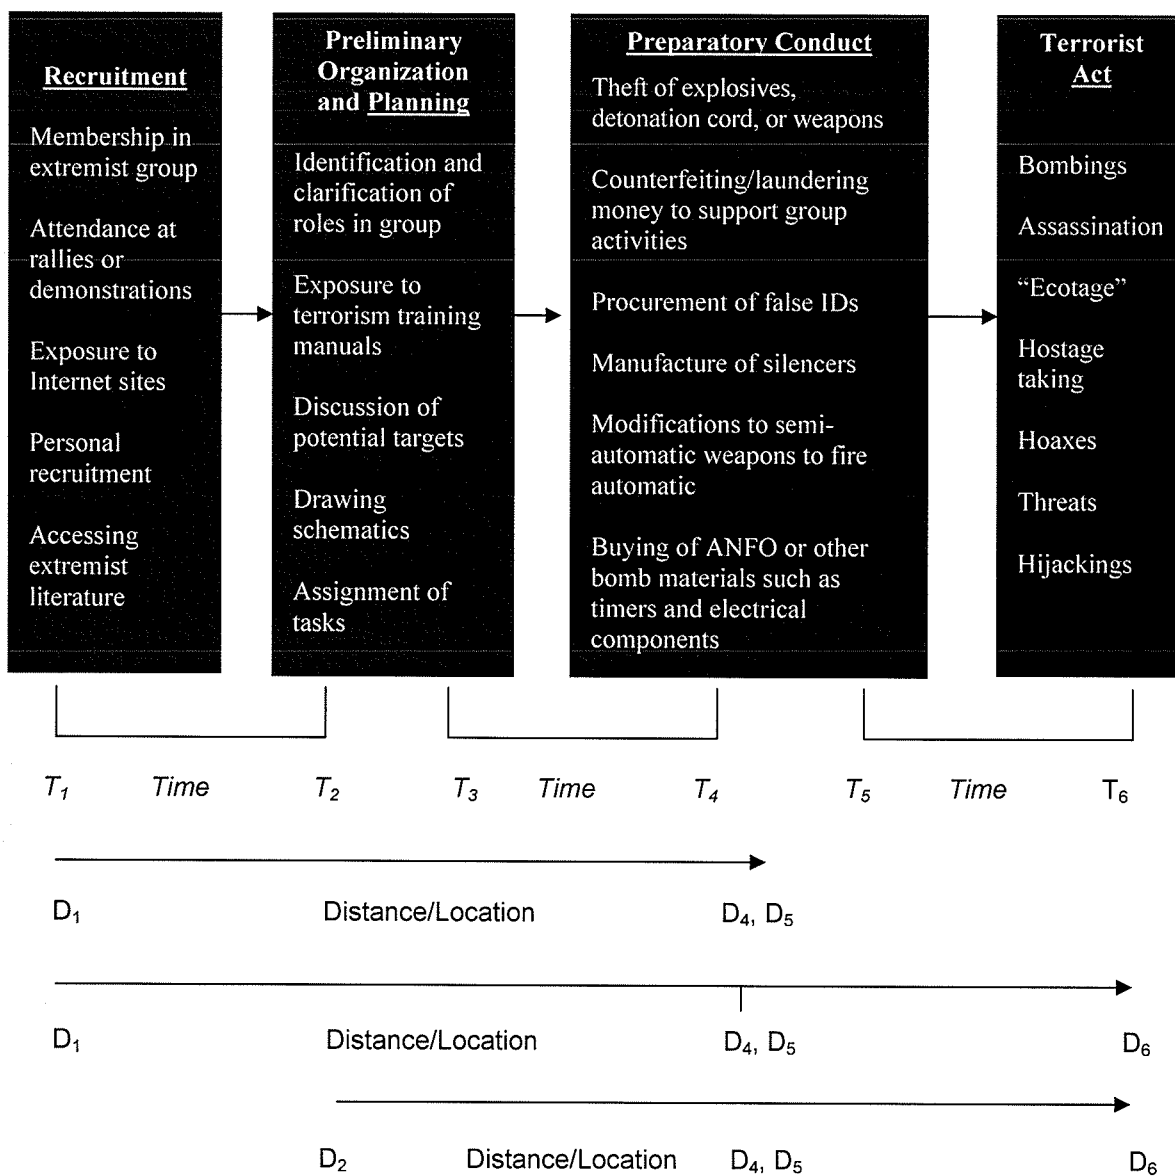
Recruitment

Membership in extremist group

Attendance at rallies or demonstrations

Exposure to Internet sites

Personal recruitment

Accessing extremist literature

Preliminary Organization and Planning

Identification and clarification of roles in group

Exposure to terrorism training manuals

Discussion of potential targets

Drawing schematics

Assignment of tasks

Preparatory Conduct

Theft of explosives, detonation cord, or weapons

Counterfeiting/laundering money to support group activities

Procurement of false IDs

Manufacture of silencers

Modifications to semi-automatic weapons to fire automatic

Buying of ANFO or other bomb materials such as timers and electrical components

Terrorist Act

Bombings

Assassination

"Ecotage"

Hostage taking

Hoaxes

Threats

Hijackings

$T_1$ Time $T_2$ $T_3$ Time $T_4$ $T_5$ Time $T_6$

$D_1$ Distance/Location $D_4$, $D_5$

$D_1$ Distance/Location $D_4$, $D_5$ $D_6$

$D_2$ Distance/Location $D_4$, $D_5$ $D_6$